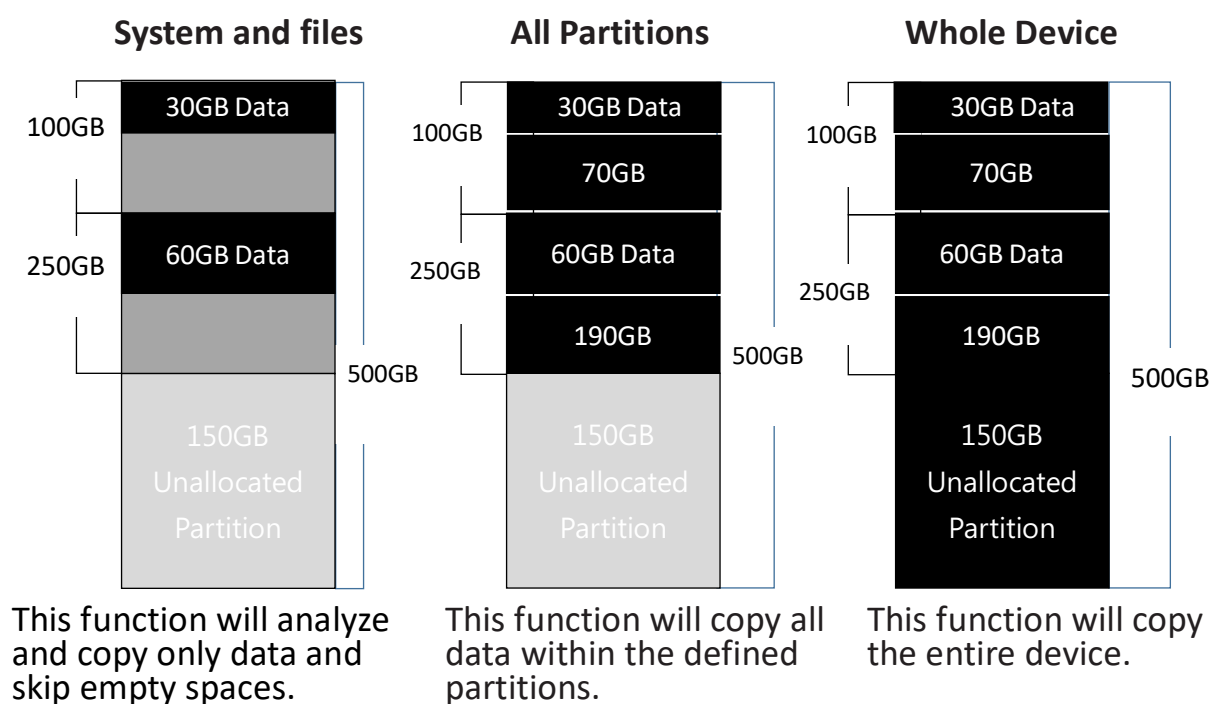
System and files

100GB

30GB Data

250GB

60GB Data

500GB

150GB Unallocated Partition

This function will analyze and copy only data and skip empty spaces.

All Partitions

100GB

30GB Data

70GB

250GB

60GB Data

190GB

500GB

150GB Unallocated Partition

This function will copy all data within the defined partitions.

Whole Device

100GB

30GB Data

70GB

250GB

60GB Data

190GB

500GB

150GB Unallocated Partition

This function will copy the entire device.